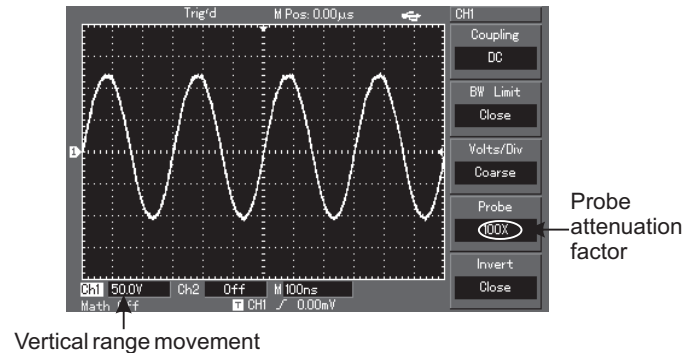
Trig'd M Pos: 0.00μs

CH1

Coupling

DC

BW Limit

Close

Volts/Div

Coarse

Probe

100X

Invert

Close

1

CH1 50.0V Ch2 Off M 100ns

Math Off T CH1 ⼚ 0.00mV

Probe attenuation factor

Vertical range movement